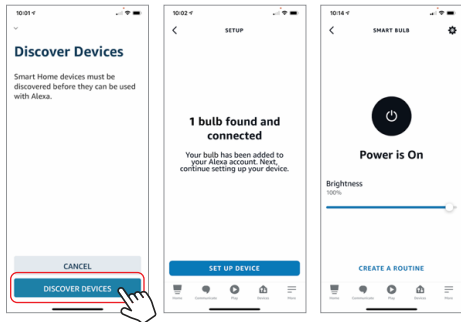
10:01

Discover Devices

Smart Home devices must be discovered before they can be used with Alexa.

CANCEL

DISCOVER DEVICES

10:02

SETUP

1 bulb found and connected

Your bulb has been added to your Alexa account. Next, continue setting up your device.

SET UP DEVICE

Home Communicate Play Devices More

10:14

SMART BULB

Power is On

Brightness
100%

CREATE A ROUTINE

Home Communicate Play Devices More